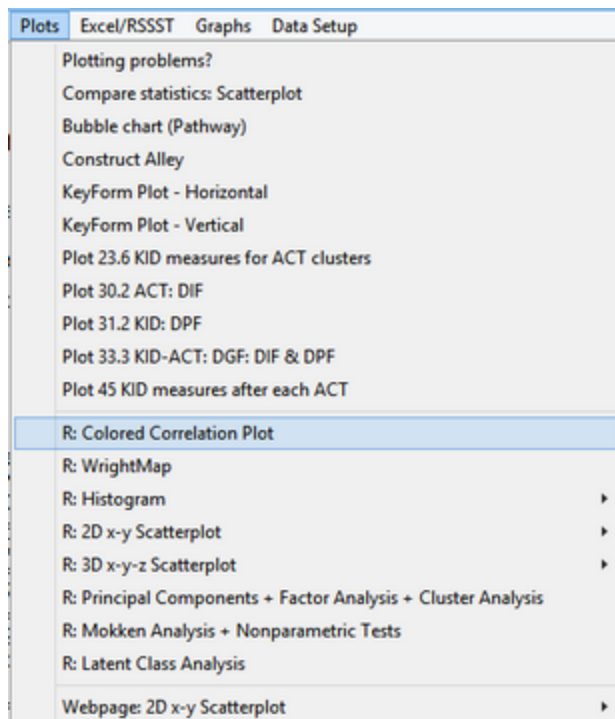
Plots Excel/RSSST Graphs Data Setup

Plotting problems?
Compare statistics: Scatterplot
Bubble chart (Pathway)
Construct Alley
KeyForm Plot - Horizontal
KeyForm Plot - Vertical
Plot 23.6 KID measures for ACT clusters
Plot 30.2 ACT: DIF
Plot 31.2 KID: DPF
Plot 33.3 KID-ACT: DGF: DIF & DPF
Plot 45 KID measures after each ACT
R: Colored Correlation Plot
R: WrightMap
R: Histogram
R: 2D x-y Scatterplot
R: 3D x-y-z Scatterplot
R: Principal Components + Factor Analysis + Cluster Analysis
R: Mokken Analysis + Nonparametric Tests
R: Latent Class Analysis
Webpage: 2D x-y Scatterplot